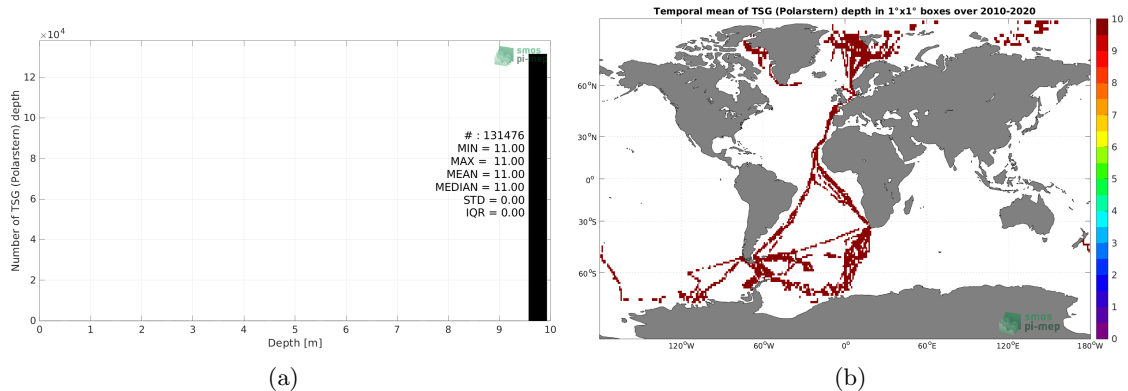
$\times10^4$

smos pi-mep

Number of TSG (Polarstern) depth

12
10
8
6
4
2
0

# : 131476
MIN = 11.00
MAX = 11.00
MEAN = 11.00
MEDIAN = 11.00
STD = 0.00
IQR = 0.00

0 1 2 3 4 5 6 7 8 9 10

Depth [m]

(a)

Temporal mean of TSG (Polarstern) depth in 1°x1° boxes over 2010-2020

60°N
30°N
0°
30°S
60°S

120°W 60°W 0° 60°E 120°E 180°W

10
9
8
7
6
5
4
3
2
1
0

smos pi-mep

(b)